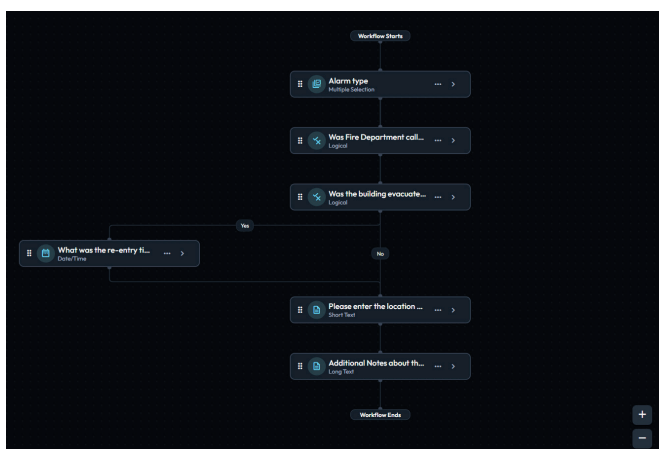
Workflow Starts

Alarm type
Multiple Selection
... >

Was Fire Department call...
Logical
... >

Was the building evacuate...
Logical
... >

Yes

What was the re-entry ti...
Date/Time
... >

No

Please enter the location ...
Short Text
... >

Additional Notes about th...
Long Text
... >

Workflow Ends

+
−